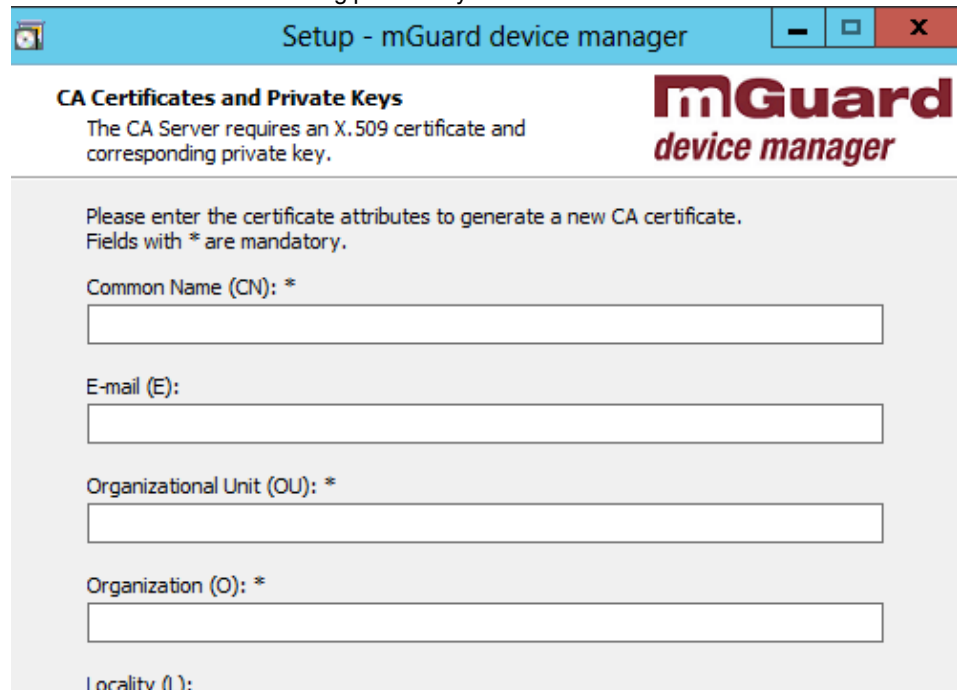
Setup - mGuard device manager

CA Certificates and Private Keys
The CA Server requires an X.509 certificate and corresponding private key.

mGuard
device manager

Please enter the certificate attributes to generate a new CA certificate.
Fields with * are mandatory.

Common Name (CN): *

E-mail (E):

Organizational Unit (OU): *

Organization (O): *

Locality (L):